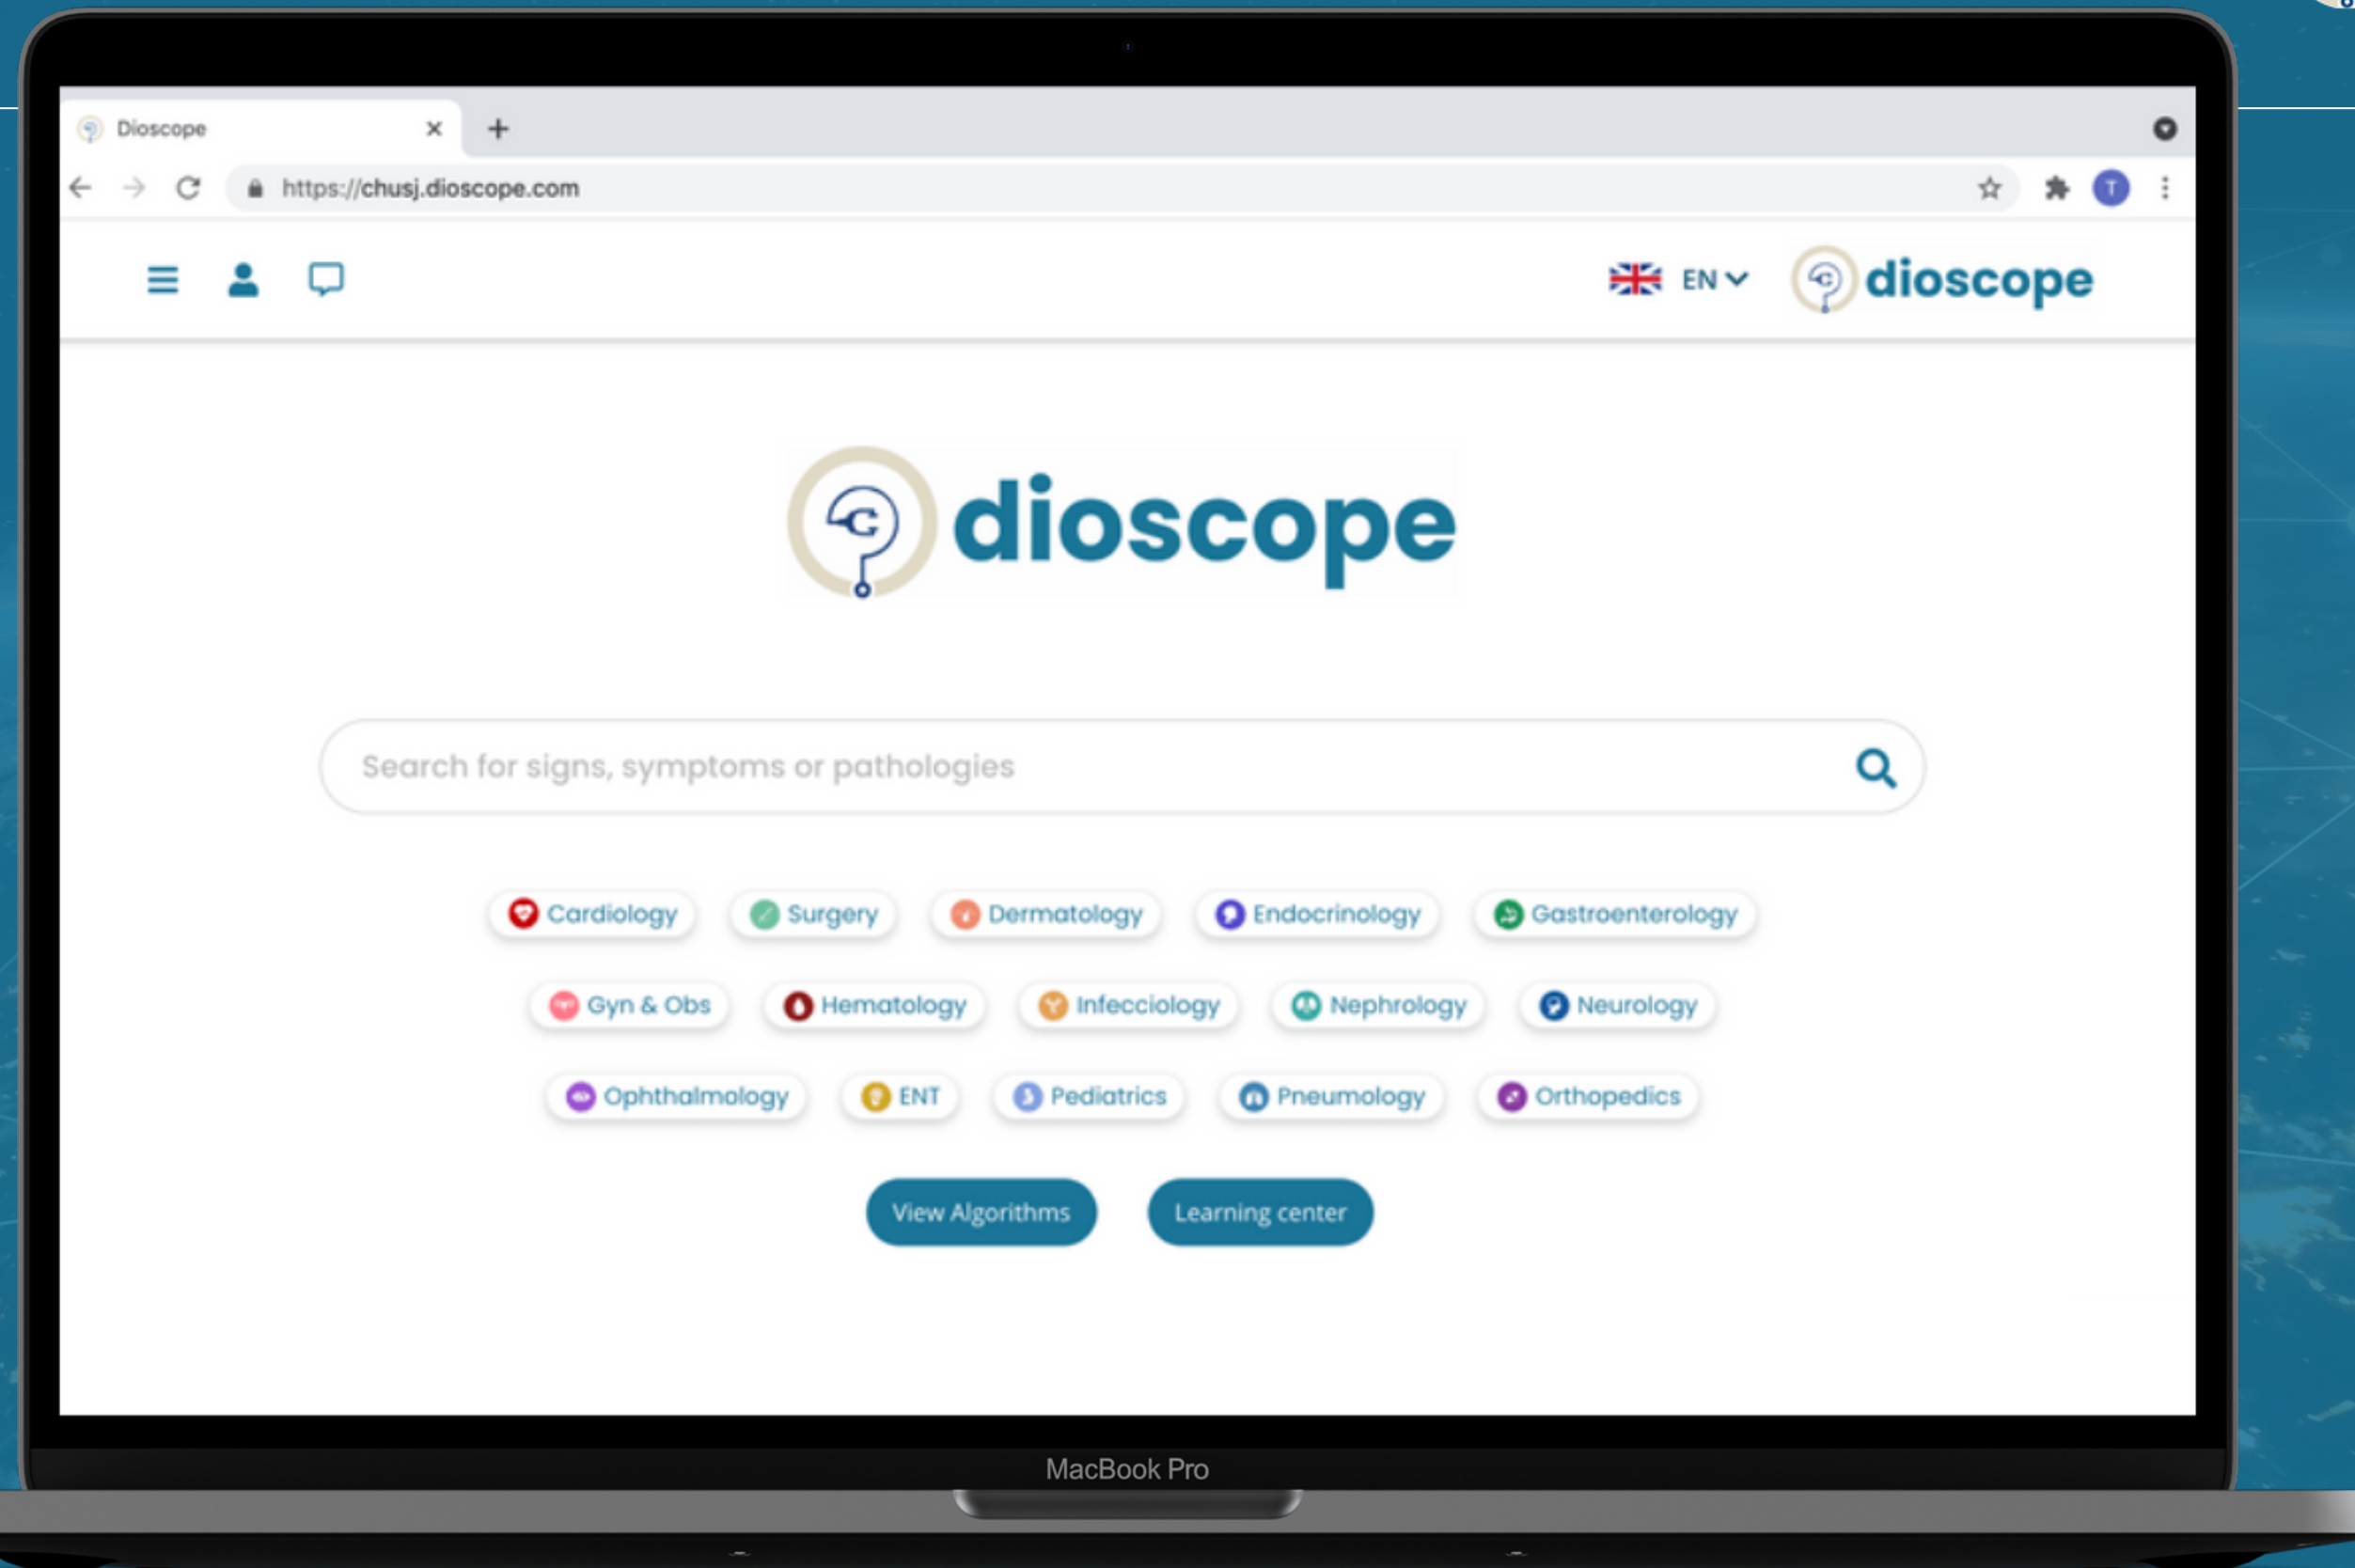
Dioscope
https://chusj.dioscope.com
EN
dioscope
dioscope
Search for signs, symptoms or pathologies
Cardiology Surgery Dermatology Endocrinology Gastroenterology
Gyn & Obs Hematology Infecciology Nephrology Neurology
Ophthalmology ENT Pediatrics Pneumology Orthopedics
View Algorithms Learning center
MacBook Pro